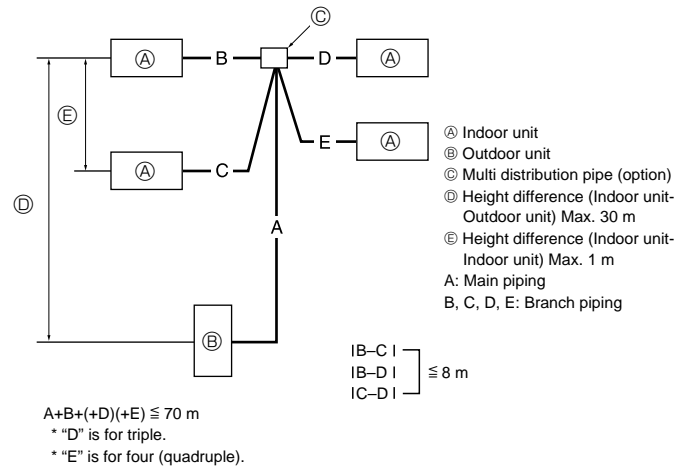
Ⓒ

Ⓐ B D Ⓐ

Ⓔ

Ⓔ Ⓐ

Ⓐ C

Ⓓ

A

Ⓑ

Ⓐ Indoor unit
Ⓑ Outdoor unit
Ⓒ Multi distribution pipe (option)
Ⓓ Height difference (Indoor unit-Outdoor unit) Max. 30 m
Ⓔ Height difference (Indoor unit-Indoor unit) Max. 1 m
A: Main piping
B, C, D, E: Branch piping

IB–C I
IB–D I $\leqq$ 8 m
IC–D I

A+B+(+D)(+E) $\leqq$ 70 m
* "D" is for triple.
* "E" is for four (quadruple).